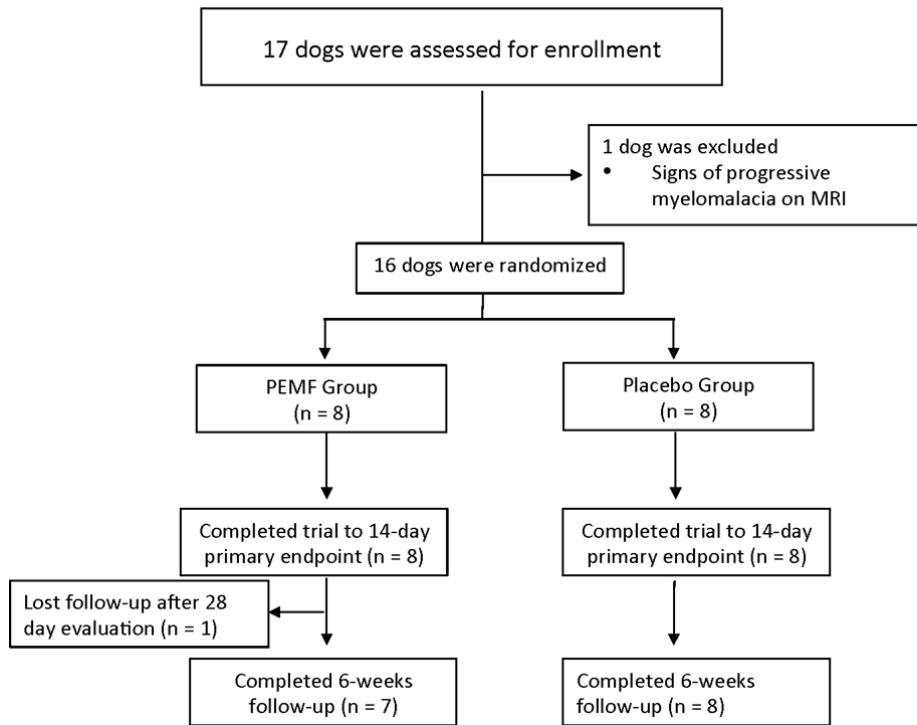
17 dogs were assessed for enrollment

1 dog was excluded
• Signs of progressive myelomalacia on MRI

16 dogs were randomized

PEMF Group
(n = 8)

Placebo Group
(n = 8)

Completed trial to 14-day primary endpoint (n = 8)

Completed trial to 14-day primary endpoint (n = 8)

Lost follow-up after 28 day evaluation (n = 1)

Completed 6-weeks follow-up (n = 7)

Completed 6-weeks follow-up (n = 8)